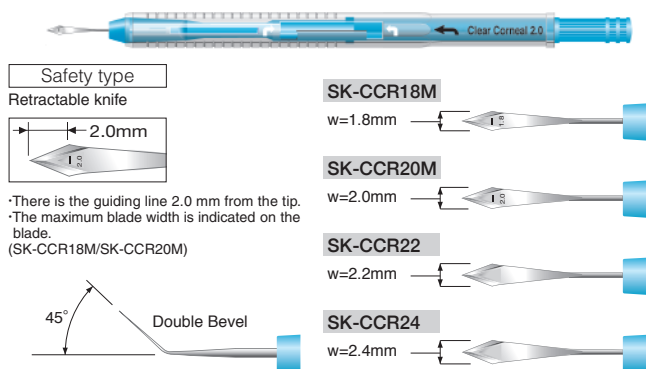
Clear Corneal 2.0

Safety type

Retractable knife

2.0mm

2.0

·There is the guiding line 2.0 mm from the tip.
·The maximum blade width is indicated on the blade.
(SK-CCR18M/SK-CCR20M)

45°

Double Bevel

SK-CCR18M

w=1.8mm

1.8

SK-CCR20M

w=2.0mm

2.0

SK-CCR22

w=2.2mm

SK-CCR24

w=2.4mm